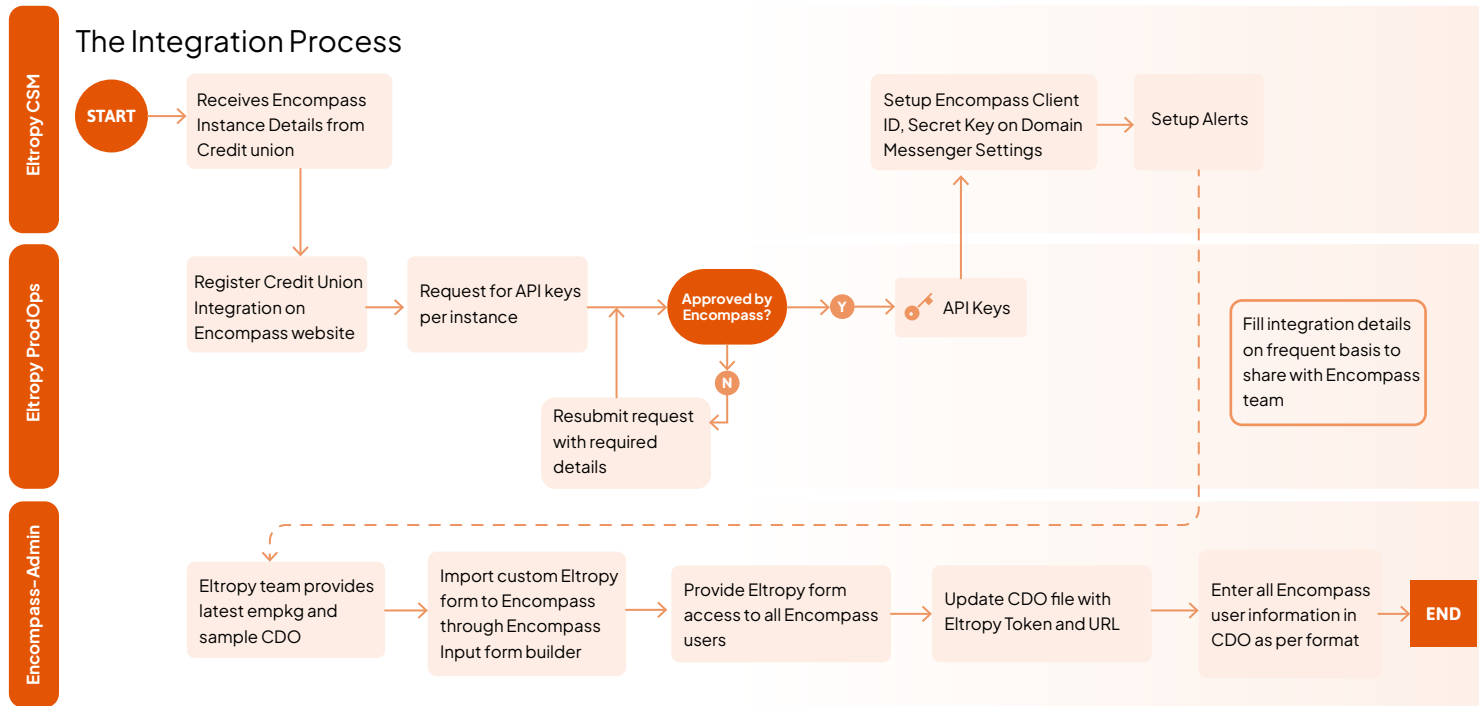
The Integration Process

Eltropy CSM

START

Receives Encompass Instance Details from Credit union

Setup Encompass Client ID, Secret Key on Domain Messenger Settings

Setup Alerts

Eltropy ProdOps

Register Credit Union Integration on Encompass website

Request for API keys per instance

Approved by Encompass?

Y

API Keys

N

Resubmit request with required details

Fill integration details on frequent basis to share with Encompass team

Encompass-Admin

Eltropy team provides latest empkg and sample CDO

Import custom Eltropy form to Encompass through Encompass Input form builder

Provide Eltropy form access to all Encompass users

Update CDO file with Eltropy Token and URL

Enter all Encompass user information in CDO as per format

END